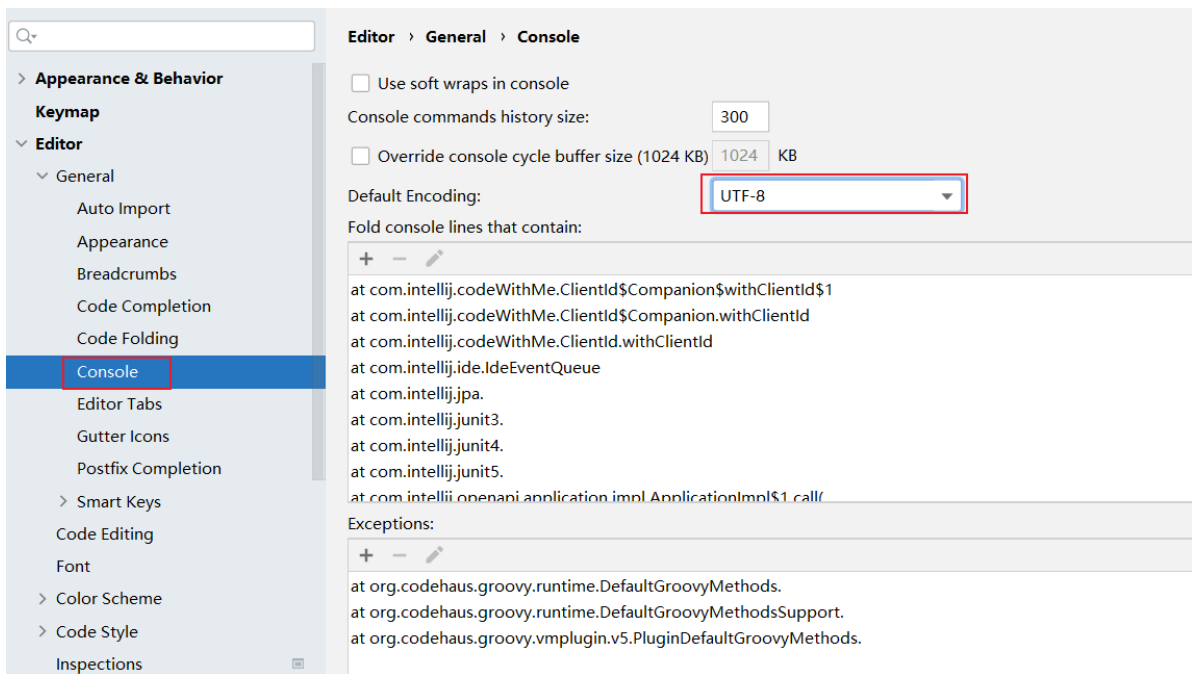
Q

Appearance & Behavior
Keymap
Editor
General
Auto Import
Appearance
Breadcrumbs
Code Completion
Code Folding
Console
Editor Tabs
Gutter Icons
Postfix Completion
Smart Keys
Code Editing
Font
Color Scheme
Code Style
Inspections

Editor › General › Console

Use soft wraps in console
Console commands history size: 300
Override console cycle buffer size (1024 KB) 1024 KB
Default Encoding: UTF-8
Fold console lines that contain:
+ −
at com.intellij.codeWithMe.ClientId$Companion$withClientId$1
at com.intellij.codeWithMe.ClientId$Companion.withClientId
at com.intellij.codeWithMe.ClientId.withClientId
at com.intellij.ide.IdeEventQueue
at com.intellij.jpa.
at com.intellij.junit3.
at com.intellij.junit4.
at com.intellij.junit5.
at com.intellij.openapi.application.impl.ApplicationImpl$1.call(
Exceptions:
+ −
at org.codehaus.groovy.runtime.DefaultGroovyMethods.
at org.codehaus.groovy.runtime.DefaultGroovyMethodsSupport.
at org.codehaus.groovy.vmplugin.v5.PluginDefaultGroovyMethods.